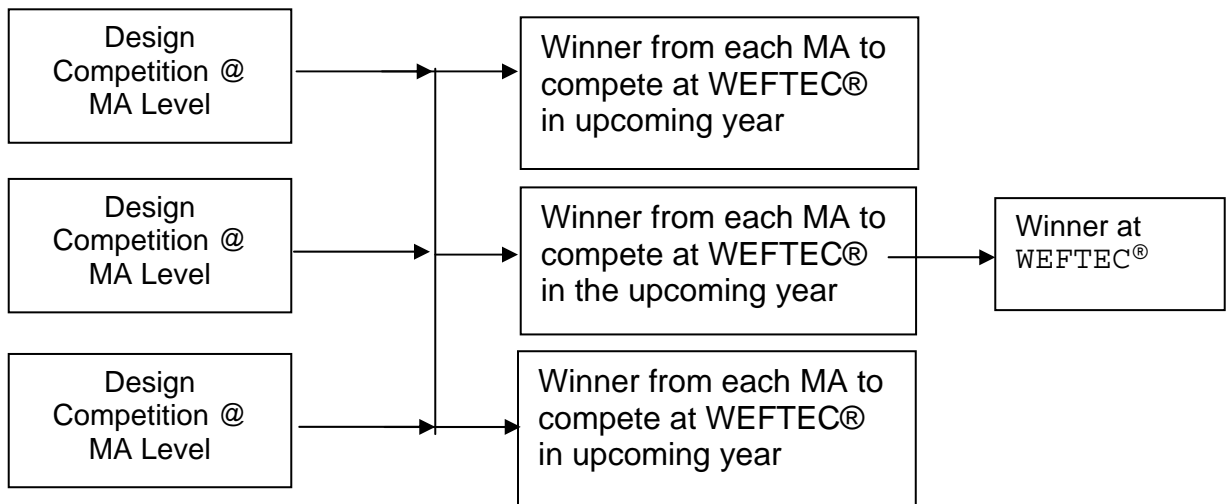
Design Competition @ MA Level

Design Competition @ MA Level

Design Competition @ MA Level

Winner from each MA to compete at WEFTEC® in upcoming year

Winner from each MA to compete at WEFTEC® in the upcoming year

Winner from each MA to compete at WEFTEC® in upcoming year

Winner at WEFTEC®